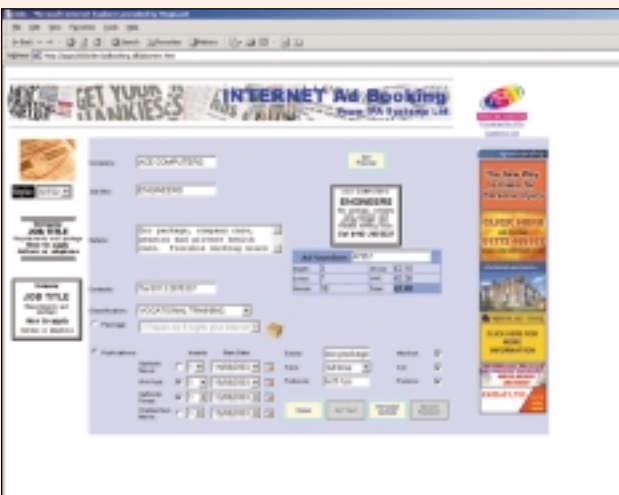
INTERNET Ad Booking
from IPA Systems Ltd

GET YOUR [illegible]

ACE COMPUTERS

ENGINEERS

Our package, company cars, pension and private health care. Flexible working hours

ACE COMPUTERS
ENGINEERS

Tel 01 9 876 5432

Ad Number

VOCATIONAL TRAINING

JOB TITLE

JOB TITLE

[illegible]